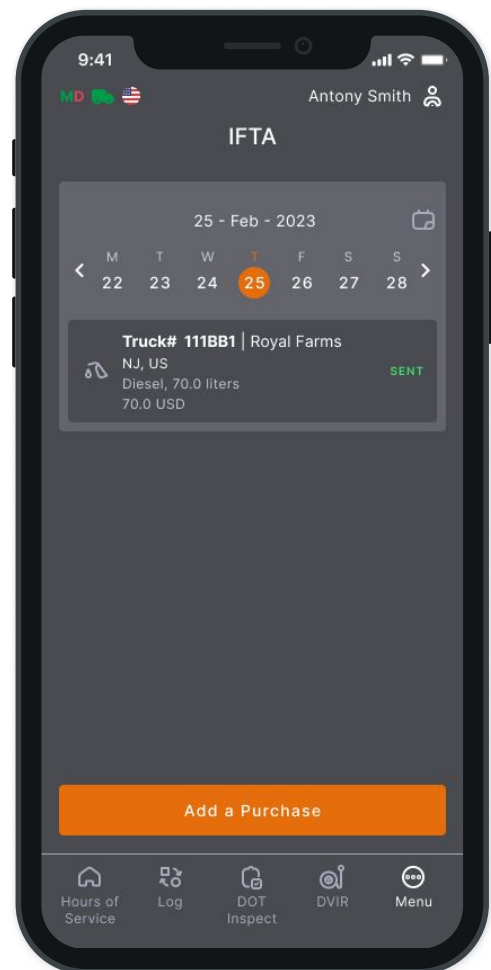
9:41

MD

Antony Smith

IFTA

25 - Feb - 2023

| M | T | W | T | F | S | S |
|---|---|---|---|---|---|---|
| 22 | 23 | 24 | 25 | 26 | 27 | 28 |

Truck# 111BB1 | Royal Farms
NJ, US
Diesel, 70.0 liters
70.0 USD
SENT

Add a Purchase

Hours of Service
Log
DOT Inspect
DVIR
Menu